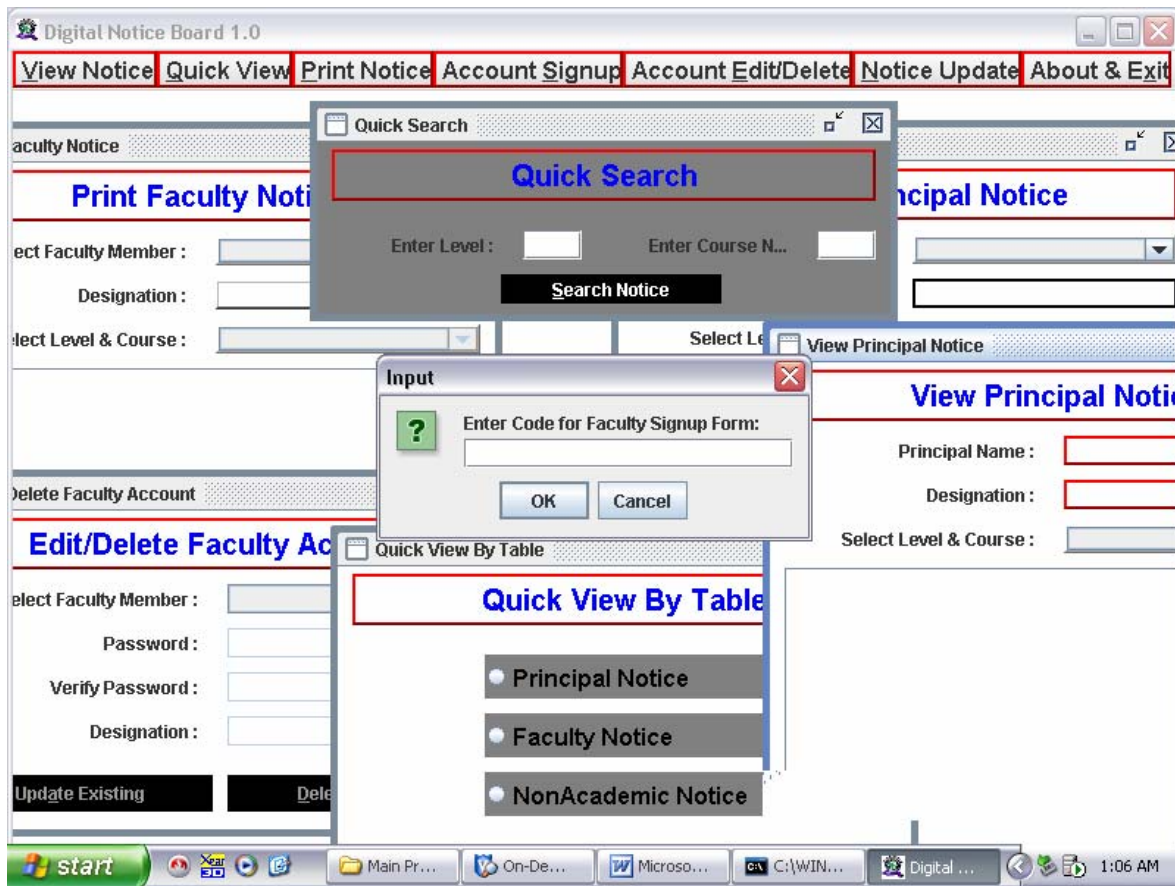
Digital Notice Board 1.0

View Notice | Quick View | Print Notice | Account Signup | Account Edit/Delete | Notice Update | About & Exit

aculty Notice

Print Faculty Noti

lect Faculty Member :

Designation :

lect Level & Course :

Quick Search

Quick Search

Enter Level :

Enter Course N...

Search Notice

ncipal Notice

Select Le

View Principal Notice

View Principal Notic

Principal Name :

Designation :

Select Level & Course :

Input

Enter Code for Faculty Signup Form:

OK

Cancel

elete Faculty Account

Edit/Delete Faculty Ac

lect Faculty Member :

Password :

Verify Password :

Designation :

Update Existing

Dele

Quick View By Table

Quick View By Table

Principal Notice

Faculty Notice

NonAcademic Notice

start

Main Pr...

On-De...

Microso...

C:\WIN...

Digital ...

1:06 AM